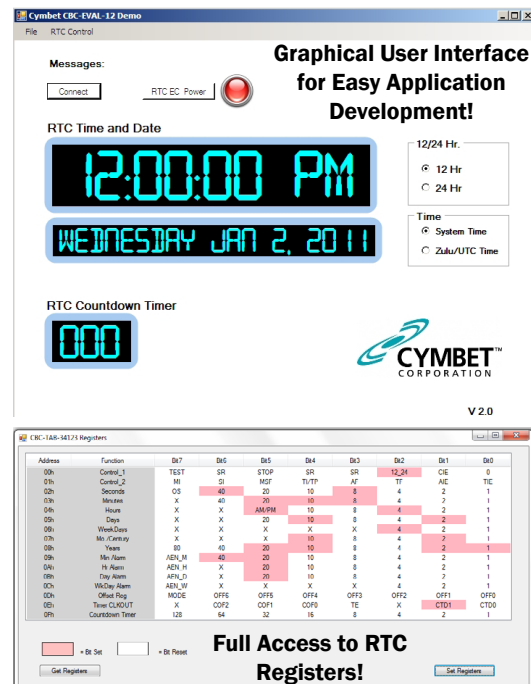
Cymbet CBC-EVAL-12 Demo

File RTC Control

Graphical User Interface for Easy Application Development!

Messages:

Connect

RTC EC Power

RTC Time and Date

12:00:00 PM

WEDNESDAY JAN 2, 2011

12/24 Hr.

12 Hr

24 Hr

Time

System Time

Zulu/UTC Time

RTC Countdown Timer

000

CYMBET™ CORPORATION

V 2.0

CBC-1AB-34123 Registers

| Address | Function | Bit7 | Bit6 | Bit5 | Bit4 | Bit3 | Bit2 | Bit1 | Bit0 |
|---|---|---|---|---|---|---|---|---|---|
| 00h | Control_1 | TEST | SR | STOP | SR | SR | 12_24 | CIE | 0 |
| 01h | Control_2 | MI | SI | MSF | TI/TP | AF | TF | AIE | TIE |
| 02h | Seconds | OS | 40 | 20 | 10 | 8 | 4 | 2 | 1 |
| 03h | Minutes | X | 40 | 20 | 10 | 8 | 4 | 2 | 1 |
| 04h | Hours | X | X | AM/PM | 10 | 8 | 4 | 2 | 1 |
| 05h | Days | X | X | 20 | 10 | 8 | 4 | 2 | 1 |
| 06h | WeekDays | X | X | X | X | X | 4 | 2 | 1 |
| 07h | Mo./Century | X | X | X | 10 | 8 | 4 | 2 | 1 |
| 08h | Years | 80 | 40 | 20 | 10 | 8 | 4 | 2 | 1 |
| 09h | Min Alarm | AEN_M | 40 | 20 | 10 | 8 | 4 | 2 | 1 |
| 0Ah | Hr Alarm | AEN_H | X | 20 | 10 | 8 | 4 | 2 | 1 |
| 0Bh | Day Alarm | AEN_D | X | 20 | 10 | 8 | 4 | 2 | 1 |
| 0Ch | WkDay Alarm | AEN_W | X | X | X | X | 4 | 2 | 1 |
| 0Dh | Offset Reg | MODE | OFF6 | OFF5 | OFF4 | OFF3 | OFF2 | OFF1 | OFF0 |
| 0Eh | Timer CLKOUT | X | COF2 | COF1 | COF0 | TE | X | CTD1 | CTD0 |
| 0Fh | Countdown Timer | 128 | 64 | 32 | 16 | 8 | 4 | 2 | 1 |

= Bit Set

= Bit Reset

Full Access to RTC Registers!

Get Registers

Set Registers